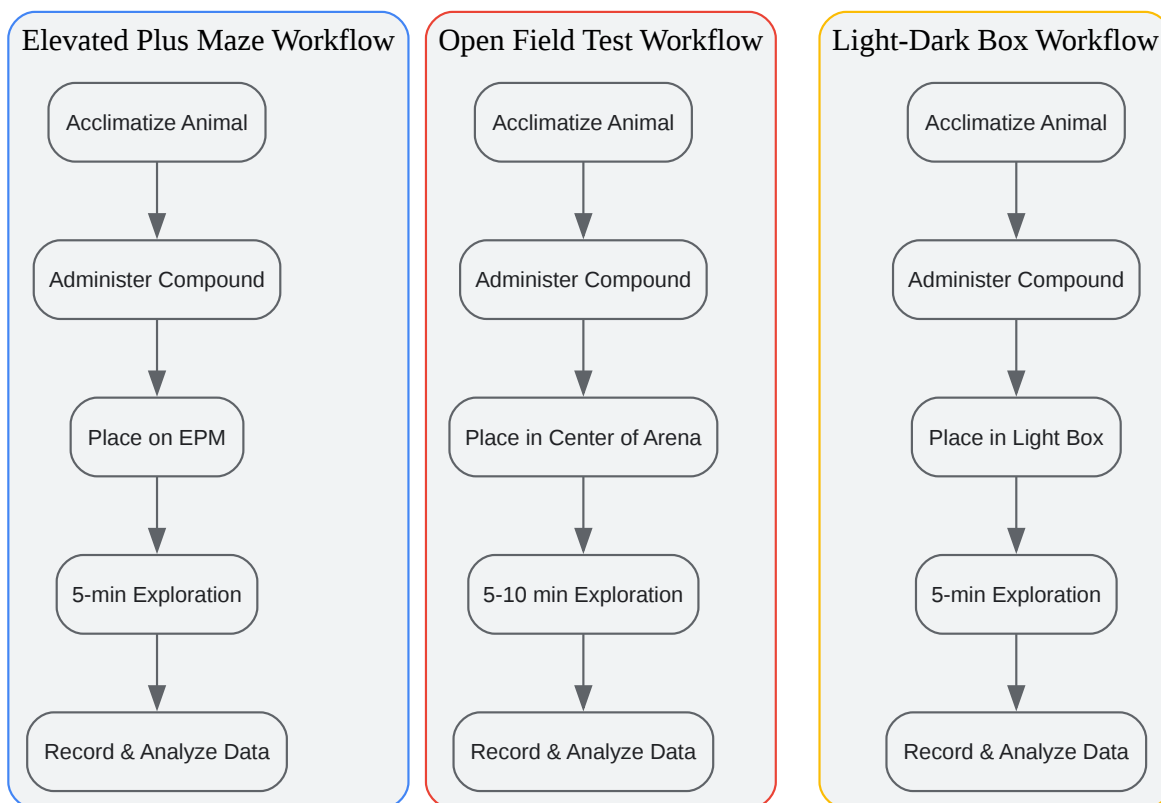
Elevated Plus Maze Workflow

Acclimatize Animal

Administer Compound

Place on EPM

5-min Exploration

Record & Analyze Data

Open Field Test Workflow

Acclimatize Animal

Administer Compound

Place in Center of Arena

5-10 min Exploration

Record & Analyze Data

Light-Dark Box Workflow

Acclimatize Animal

Administer Compound

Place in Light Box

5-min Exploration

Record & Analyze Data